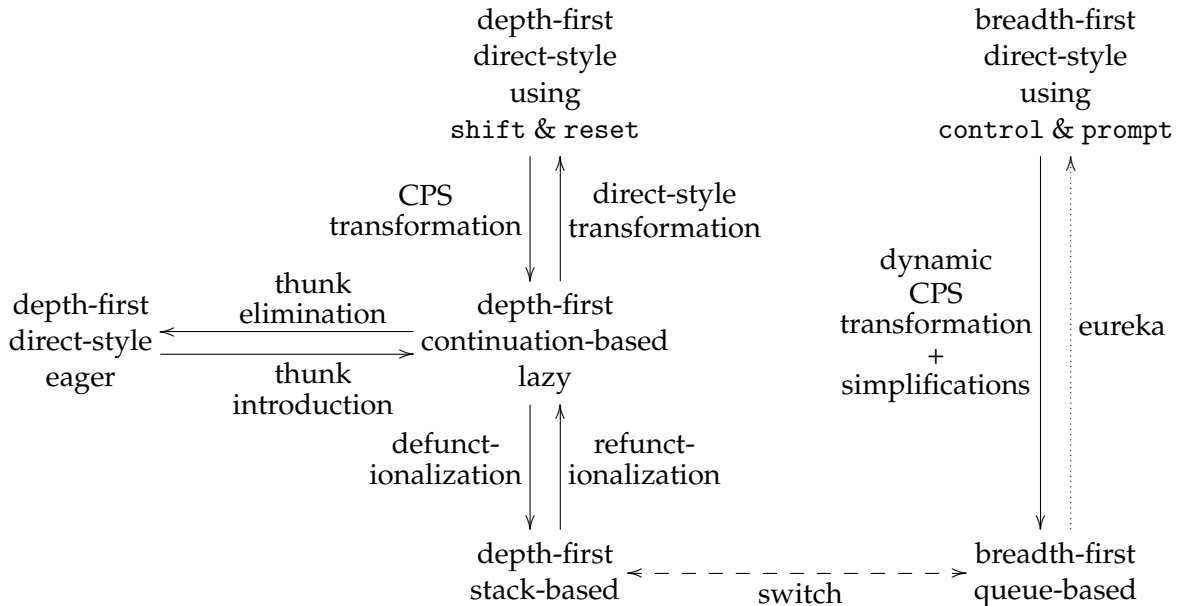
depth-first direct-style using shift & reset

breadth-first direct-style using control & prompt

CPS transformation

direct-style transformation

dynamic CPS transformation + simplifications

eureka

thunk elimination

depth-first direct-style eager

depth-first continuation-based lazy

thunk introduction

defunctionalization

refunctionalization

depth-first stack-based

switch

breadth-first queue-based